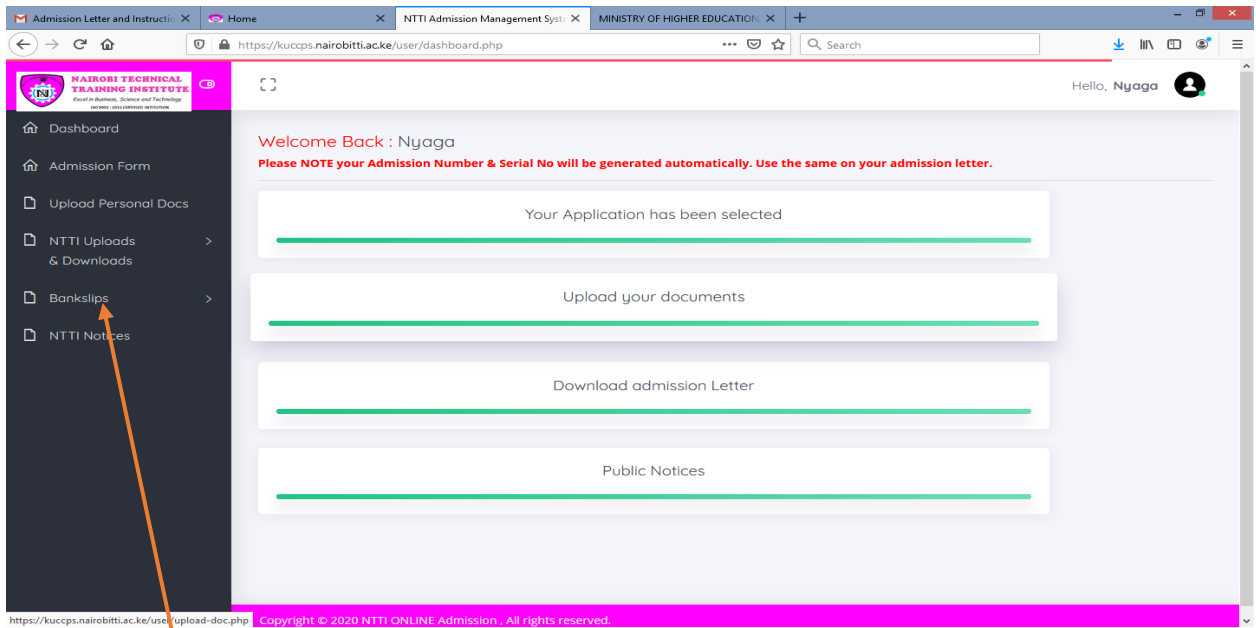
Admission Letter and Instructio ×
Home ×
NTTI Admission Management Syste ×
MINISTRY OF HIGHER EDUCATION ×
+

https://kuccps.nairobitti.ac.ke/user/dashboard.php
Search

NAIROBI TECHNICAL TRAINING INSTITUTE
Excel in Business, Science and Technology
ISO 9001 : 2015 CERTIFIED INSTITUTION

Hello, Nyaga

Dashboard
Admission Form
Upload Personal Docs
NTTI Uploads & Downloads
Bankslips
NTTI Notices

Welcome Back : Nyaga
Please NOTE your Admission Number & Serial No will be generated automatically. Use the same on your admission letter.

Your Application has been selected

Upload your documents

Download admission Letter

Public Notices

https://kuccps.nairobitti.ac.ke/user/upload-doc.php
Copyright © 2020 NTTI ONLINE Admission , All rights reserved.